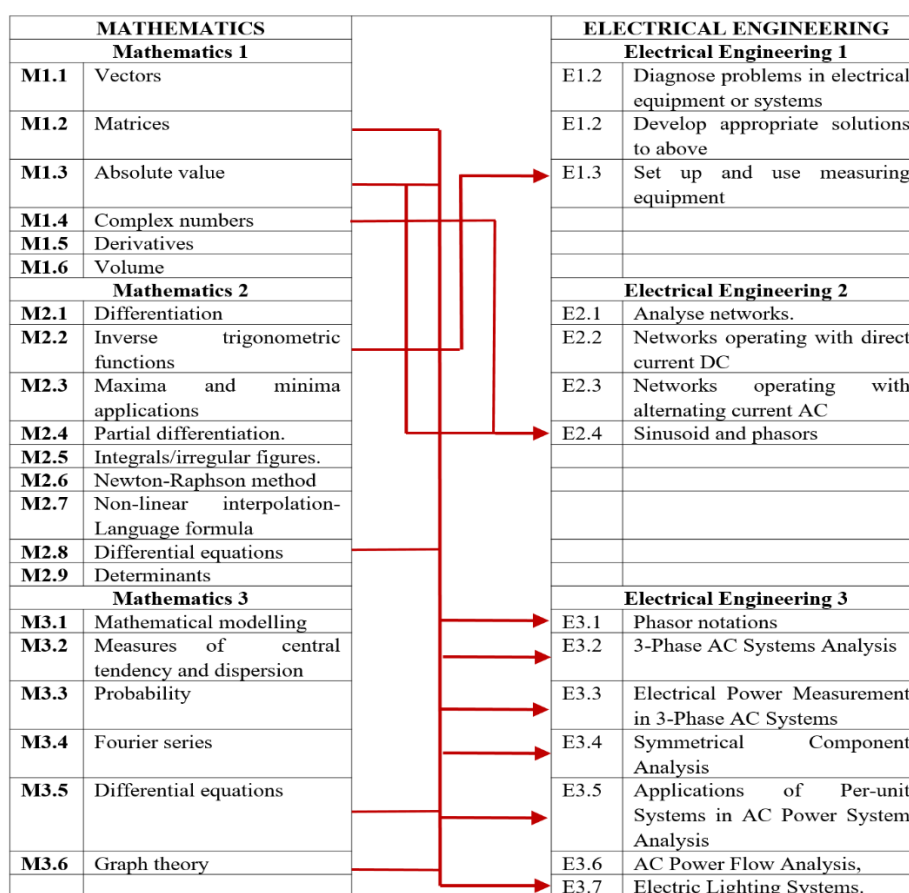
| MATHEMATICS | |
|---|---|
| **Mathematics 1** | |
| **M1.1** | Vectors |
| **M1.2** | Matrices |
| **M1.3** | Absolute value |
| **M1.4** | Complex numbers |
| **M1.5** | Derivatives |
| **M1.6** | Volume |
| **Mathematics 2** | |
| **M2.1** | Differentiation |
| **M2.2** | Inverse trigonometric functions |
| **M2.3** | Maxima and minima applications |
| **M2.4** | Partial differentiation. |
| **M2.5** | Integrals/irregular figures. |
| **M2.6** | Newton-Raphson method |
| **M2.7** | Non-linear interpolation-Language formula |
| **M2.8** | Differential equations |
| **M2.9** | Determinants |
| **Mathematics 3** | |
| **M3.1** | Mathematical modelling |
| **M3.2** | Measures of central tendency and dispersion |
| **M3.3** | Probability |
| **M3.4** | Fourier series |
| **M3.5** | Differential equations |
| **M3.6** | Graph theory |

| ELECTRICAL ENGINEERING | |
|---|---|
| **Electrical Engineering 1** | |
| E1.2 | Diagnose problems in electrical equipment or systems |
| E1.2 | Develop appropriate solutions to above |
| E1.3 | Set up and use measuring equipment |
| | |
| | |
| | |
| **Electrical Engineering 2** | |
| E2.1 | Analyse networks. |
| E2.2 | Networks operating with direct current DC |
| E2.3 | Networks operating with alternating current AC |
| E2.4 | Sinusoid and phasors |
| | |
| | |
| | |
| | |
| | |
| **Electrical Engineering 3** | |
| E3.1 | Phasor notations |
| E3.2 | 3-Phase AC Systems Analysis |
| E3.3 | Electrical Power Measurement in 3-Phase AC Systems |
| E3.4 | Symmetrical Component Analysis |
| E3.5 | Applications of Per-unit Systems in AC Power System Analysis |
| E3.6 | AC Power Flow Analysis, |
| E3.7 | Electric Lighting Systems. |